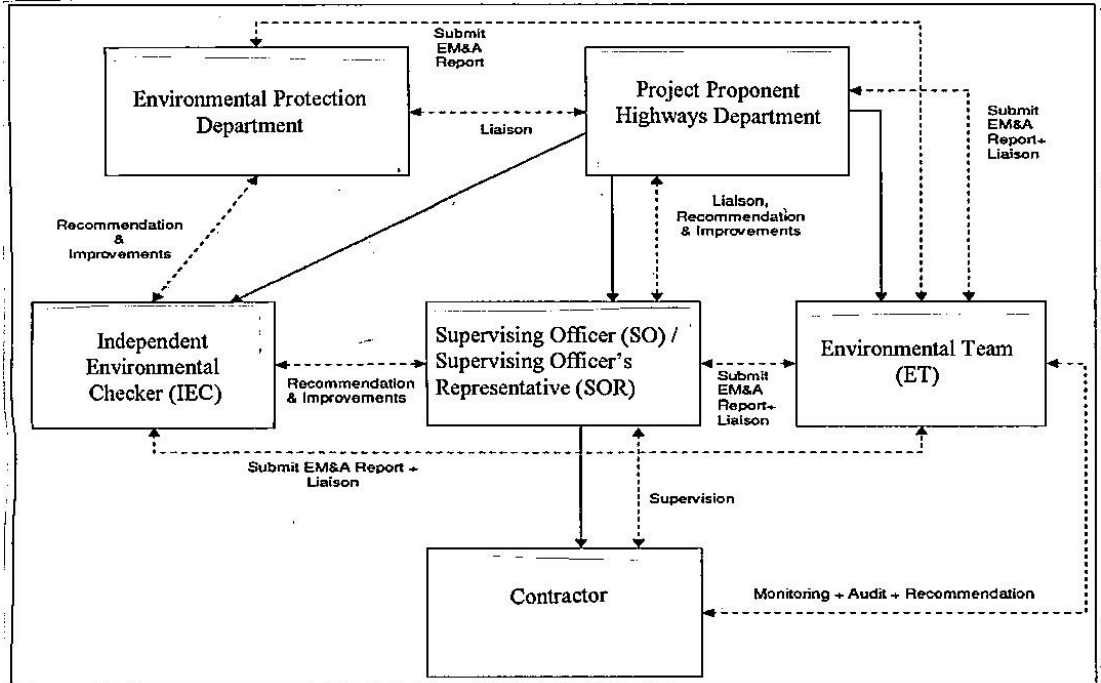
Submit EM&A Report

Environmental Protection Department

Liaison

Project Proponent Highways Department

Submit EM&A Report+ Liaison

Recommendation & Improvements

Liaison, Recommendation & Improvements

Independent Environmental Checker (IEC)

Recommendation & Improvements

Supervising Officer (SO) / Supervising Officer's Representative (SOR)

Submit EM&A Report+ Liaison

Environmental Team (ET)

Submit EM&A Report + Liaison

Supervision

Contractor

Monitoring + Audit + Recommendation